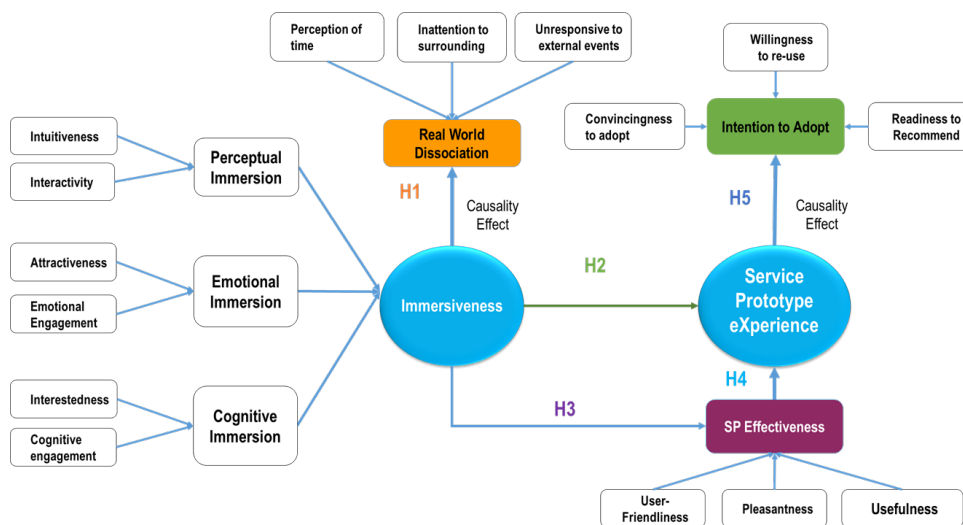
Perception of time

Inattention to surrounding

Unresponsive to external events

Willingness to re-use

Convincingness to adopt

Intention to Adopt

Readiness to Recommend

Intuitiveness

Interactivity

Perceptual Immersion

Real World Dissociation

H1

Causality Effect

H5

Causality Effect

Attractiveness

Emotional Engagement

Emotional Immersion

Immersiveness

H2

Service Prototype eXperience

H4

Interestedness

Cognitive engagement

Cognitive Immersion

H3

SP Effectiveness

User-Friendliness

Pleasantness

Usefulness